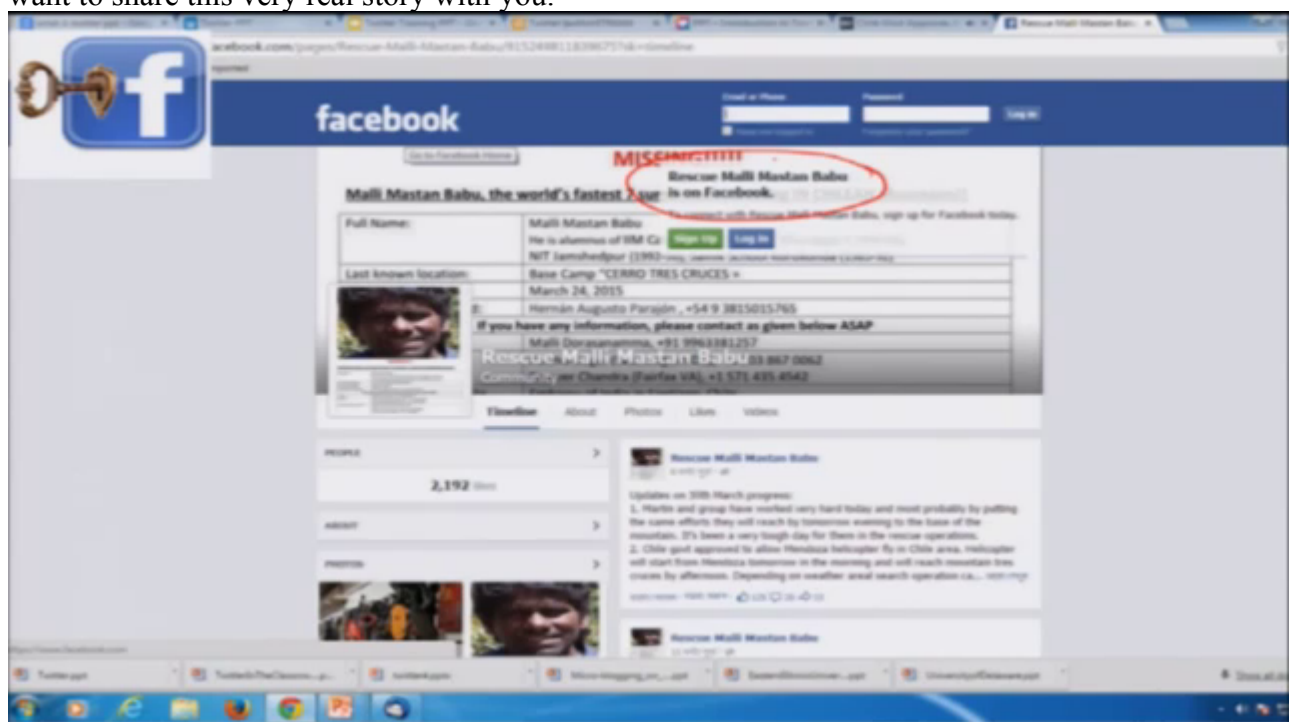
want to share this very real story with you.

Rescue Malli Mastan Babu

facebook.com/pages/Rescue-Malli-Mastan-Babu/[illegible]

facebook

Email or Phone Password Log In

Go to Facebook Home

MISSING!!!!!

Rescue Malli Mastan Babu is on Facebook.

To connect with Rescue Malli Mastan Babu, sign up for Facebook today.

Sign Up Log In

Malli Mastan Babu, the world's fastest 7 sur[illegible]

| Full Name: | Malli Mastan Babu He is alumnus of IIM Ca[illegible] NIT Jamshedpur (1992-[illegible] |
|---|---|
| Last known location: | Base Camp "CERRO TRES CRUCES » |
| | March 24, 2015 |
| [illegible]: | Hernán Augusto Parajón , +54 9 3815015765 |
| If you have any information, please contact as given below ASAP | |
| | Malli Dorasanamma, +91 9963381257 |
| | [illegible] 33 867 0062 |
| | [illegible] Chandra (Fairfax VA), +1 571 435 4542 |

Rescue Malli Mastan Babu

Community

Timeline About Photos Likes Videos

PEOPLE

2,192 likes

ABOUT

PHOTOS

Rescue Malli Mastan Babu

Updates on 30th March progress:
1. Martin and group have worked very hard today and most probably by putting the same efforts they will reach by tomorrow evening to the base of the mountain. It's been a very tough day for them in the rescue operations.
2. Chile govt approved to allow Mendoza helicopter fly in Chile area. Helicopter will start from Mendoza tomorrow in the morning and will reach mountain tres cruces by afternoon. Depending on weather areal search operation ca... See more

Rescue Malli Mastan Babu

Twitter.pptx TwitterInTheClassro...p... twitterk.pptx Micro-blogging_on_...pptx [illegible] UniversityofDelaware.pptx Show all downloads